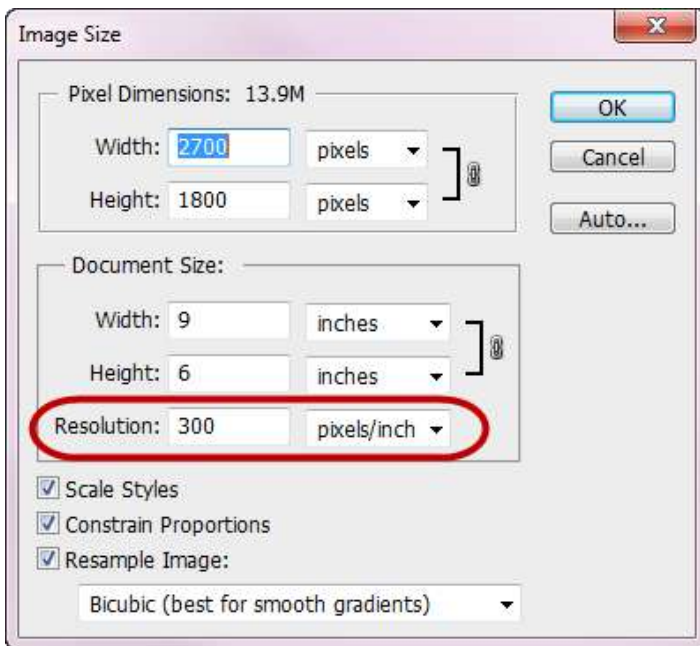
Image Size

Pixel Dimensions: 13.9M

Width: 2700 pixels

Height: 1800 pixels

OK

Cancel

Auto...

Document Size:

Width: 9 inches

Height: 6 inches

Resolution: 300 pixels/inch

Scale Styles

Constrain Proportions

Resample Image:

Bicubic (best for smooth gradients)